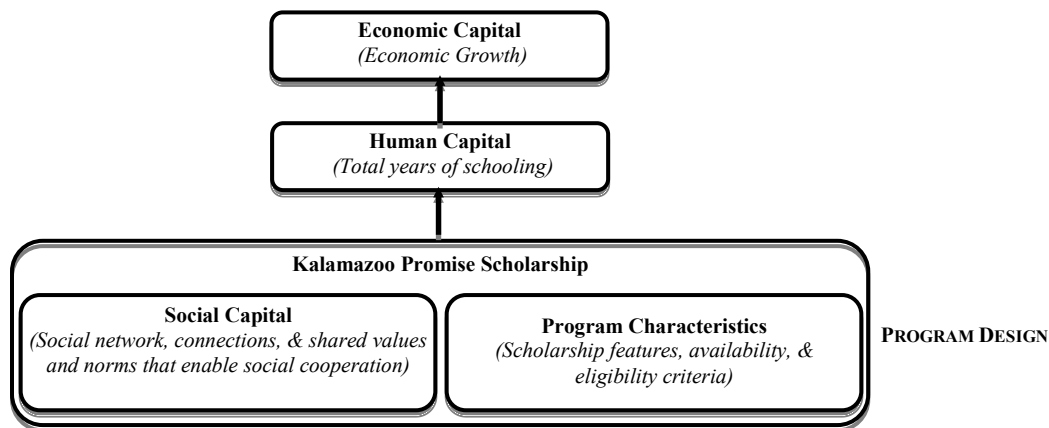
Economic Capital
(Economic Growth)

Human Capital
(Total years of schooling)

Kalamazoo Promise Scholarship

Social Capital
(Social network, connections, & shared values and norms that enable social cooperation)

Program Characteristics
(Scholarship features, availability, & eligibility criteria)

PROGRAM DESIGN